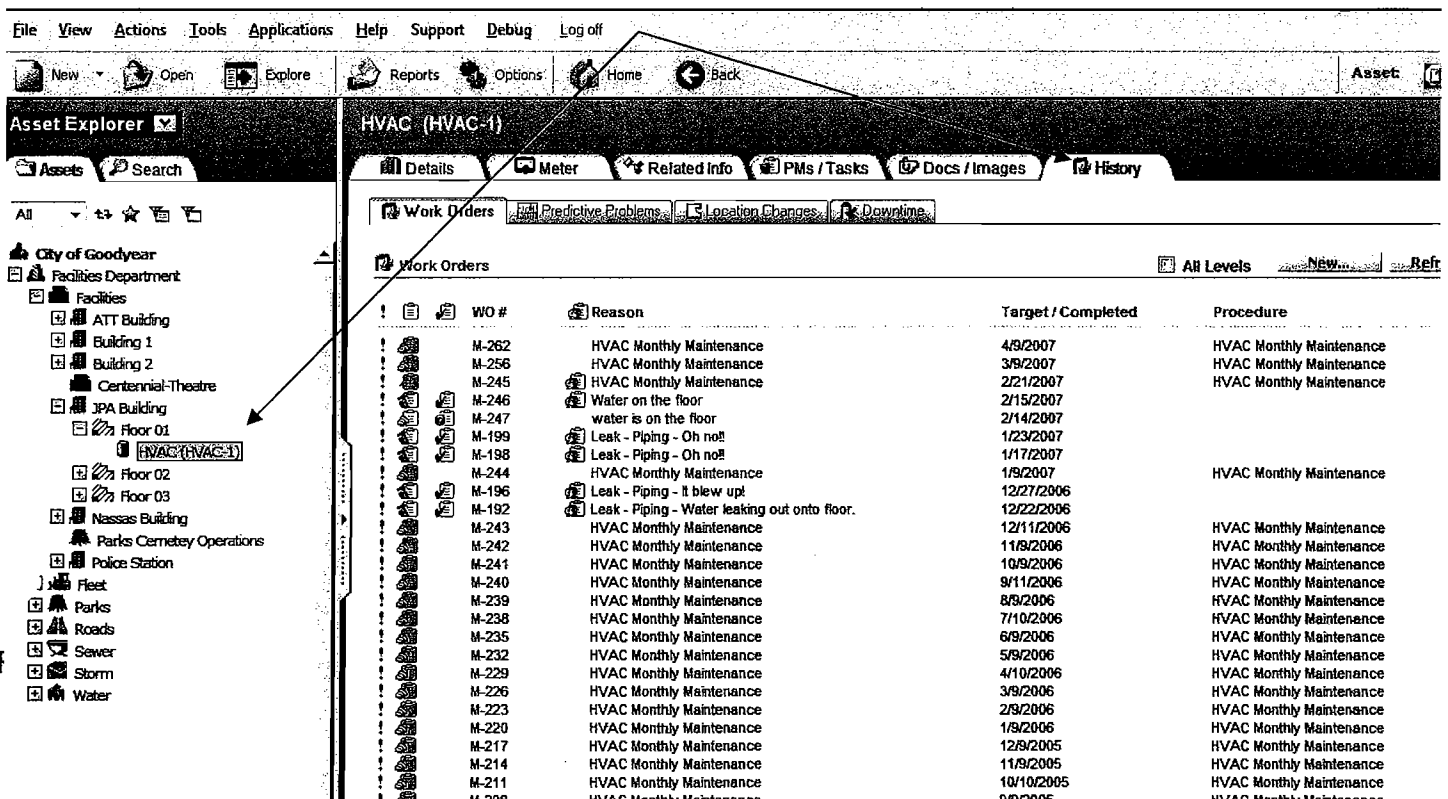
File View Actions Tools Applications Help Support Debug Log off

New Open Explore Reports Options Home Back Asset

Asset Explorer

Assets Search

All

City of Goodyear
Facilities Department
Facilities
ATT Building
Building 1
Building 2
Centennial-Theatre
JPA Building
Floor 01
HVAC (HVAC-1)
Floor 02
Floor 03
Nassas Building
Parks Cemetey Operations
Police Station
Fleet
Parks
Roads
Sewer
Storm
Water

HVAC (HVAC-1)

Details Meter Related Info PMs / Tasks Docs / Images History

Work Orders Predictive Problems Location Changes Downtime

Work Orders

All Levels New... Refr

| ! | | | WO # | Reason | Target / Completed | Procedure |
|---|---|---|---|---|---|---|
| ! | | | M-262 | HVAC Monthly Maintenance | 4/9/2007 | HVAC Monthly Maintenance |
| ! | | | M-256 | HVAC Monthly Maintenance | 3/9/2007 | HVAC Monthly Maintenance |
| ! | | | M-245 | HVAC Monthly Maintenance | 2/21/2007 | HVAC Monthly Maintenance |
| ! | | | M-246 | Water on the floor | 2/15/2007 | |
| ! | | | M-247 | water is on the floor | 2/14/2007 | |
| ! | | | M-199 | Leak - Piping - Oh no!! | 1/23/2007 | |
| ! | | | M-198 | Leak - Piping - Oh no!! | 1/17/2007 | |
| ! | | | M-244 | HVAC Monthly Maintenance | 1/9/2007 | HVAC Monthly Maintenance |
| ! | | | M-196 | Leak - Piping - It blew up! | 12/27/2006 | |
| ! | | | M-192 | Leak - Piping - Water leaking out onto floor. | 12/22/2006 | |
| ! | | | M-243 | HVAC Monthly Maintenance | 12/11/2006 | HVAC Monthly Maintenance |
| ! | | | M-242 | HVAC Monthly Maintenance | 11/9/2006 | HVAC Monthly Maintenance |
| ! | | | M-241 | HVAC Monthly Maintenance | 10/9/2006 | HVAC Monthly Maintenance |
| ! | | | M-240 | HVAC Monthly Maintenance | 9/11/2006 | HVAC Monthly Maintenance |
| ! | | | M-239 | HVAC Monthly Maintenance | 8/9/2006 | HVAC Monthly Maintenance |
| ! | | | M-238 | HVAC Monthly Maintenance | 7/10/2006 | HVAC Monthly Maintenance |
| ! | | | M-235 | HVAC Monthly Maintenance | 6/9/2006 | HVAC Monthly Maintenance |
| ! | | | M-232 | HVAC Monthly Maintenance | 5/9/2006 | HVAC Monthly Maintenance |
| ! | | | M-229 | HVAC Monthly Maintenance | 4/10/2006 | HVAC Monthly Maintenance |
| ! | | | M-226 | HVAC Monthly Maintenance | 3/9/2006 | HVAC Monthly Maintenance |
| ! | | | M-223 | HVAC Monthly Maintenance | 2/9/2006 | HVAC Monthly Maintenance |
| ! | | | M-220 | HVAC Monthly Maintenance | 1/9/2006 | HVAC Monthly Maintenance |
| ! | | | M-217 | HVAC Monthly Maintenance | 12/9/2005 | HVAC Monthly Maintenance |
| ! | | | M-214 | HVAC Monthly Maintenance | 11/9/2005 | HVAC Monthly Maintenance |
| ! | | | M-211 | HVAC Monthly Maintenance | 10/10/2005 | HVAC Monthly Maintenance |
| ! | | | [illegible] | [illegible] | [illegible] | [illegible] |